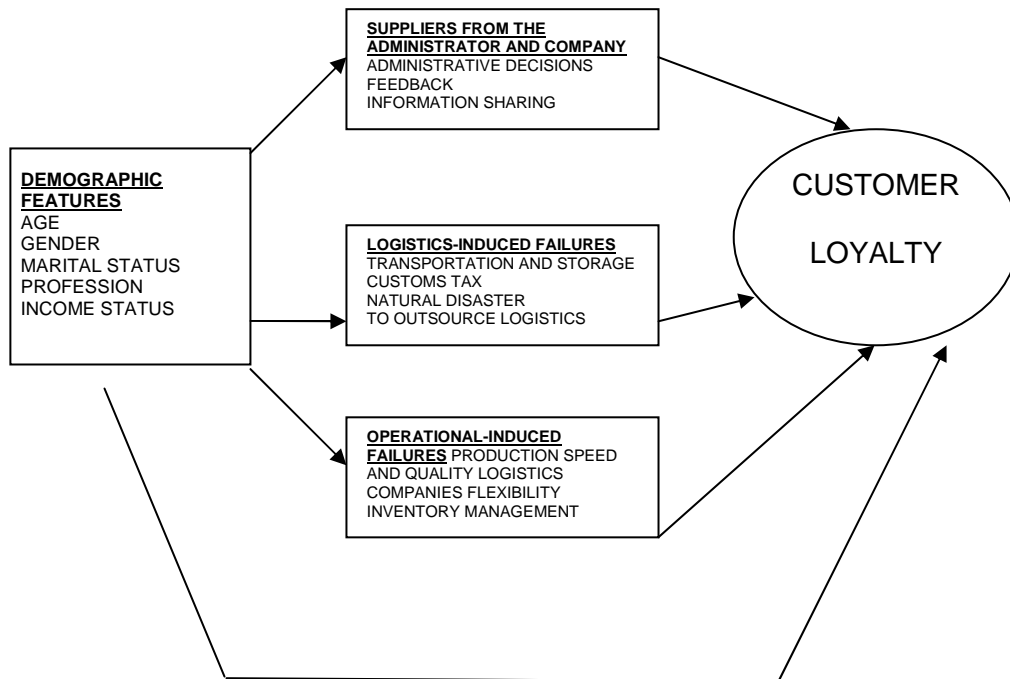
DEMOGRAPHIC FEATURES
AGE
GENDER
MARITAL STATUS
PROFESSION
INCOME STATUS

SUPPLIERS FROM THE ADMINISTRATOR AND COMPANY
ADMINISTRATIVE DECISIONS
FEEDBACK
INFORMATION SHARING

LOGISTICS-INDUCED FAILURES
TRANSPORTATION AND STORAGE
CUSTOMS TAX
NATURAL DISASTER
TO OUTSOURCE LOGISTICS

OPERATIONAL-INDUCED FAILURES PRODUCTION SPEED AND QUALITY LOGISTICS
COMPANIES FLEXIBILITY
INVENTORY MANAGEMENT

CUSTOMER LOYALTY